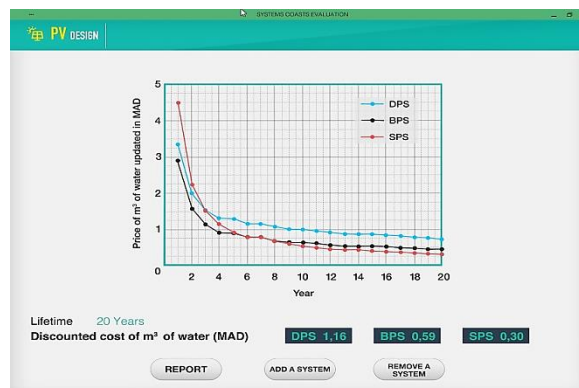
SYSTEMS COASTS EVALUATION

PV DESIGN

Price of m³ of water updated in MAD

5
4
3
2
1
0

2 4 6 8 10 12 14 16 18 20

Year

DPS
BPS
SPS

Lifetime 20 Years
Discounted cost of m³ of water (MAD)

DPS 1,16
BPS 0,59
SPS 0,30

REPORT
ADD A SYSTEM
REMOVE A SYSTEM